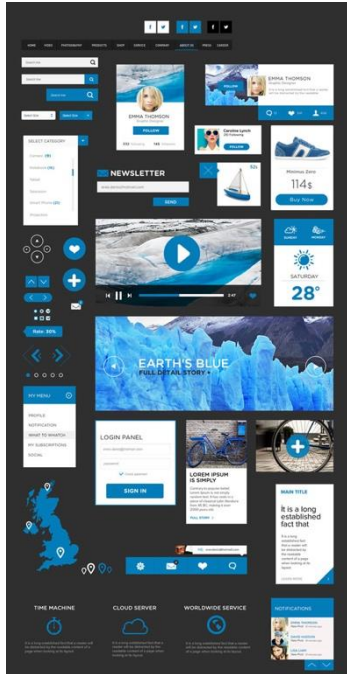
f
f
HOME
VIDEO
PHOTOGRAPHY
PRODUCTS
SHOP
SERVICE
COMPANY
ABOUT US
PRESS
CAREER

EMMA THOMSON
FOLLOW

EMMA THOMSON
FOLLOW

Caroline Jackie

Minimus Zare
114$
Buy Now

SELECT CATEGORY

NEWSLETTER
SEND

SATURDAY
28°

Rate: 30%

EARTH'S BLUE
FULL DETAIL STORY +

MY MENU
PROFILE
NOTIFICATION
WHAT TO WATCH
MY SUBSCRIPTIONS
SOCIAL

LOGIN PANEL
SIGN IN

LOREM IPSUM IS SIMPLY

MAIN TITLE
It is a long established fact that

TIME MACHINE
CLOUD SERVER
WORLDWIDE SERVICE
NOTIFICATIONS